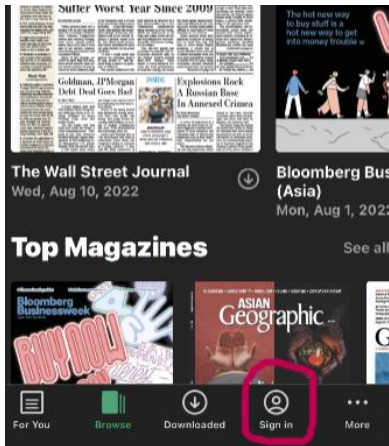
Suffer Worst Year Since 2009

Goldman, JPMorgan Debt Deal Goes Bad

Explosions Rock A Russian Base In Annexed Crimea

The hot new way to buy stuff is a hot new way to get into money trouble

The Wall Street Journal
Wed, Aug 10, 2022

Bloomberg Bus
(Asia)
Mon, Aug 1, 2022

Top Magazines

See all

Bloomberg Businessweek

BUY NOW

ASIAN Geographic

For You

Browse

Downloaded

Sign in

More